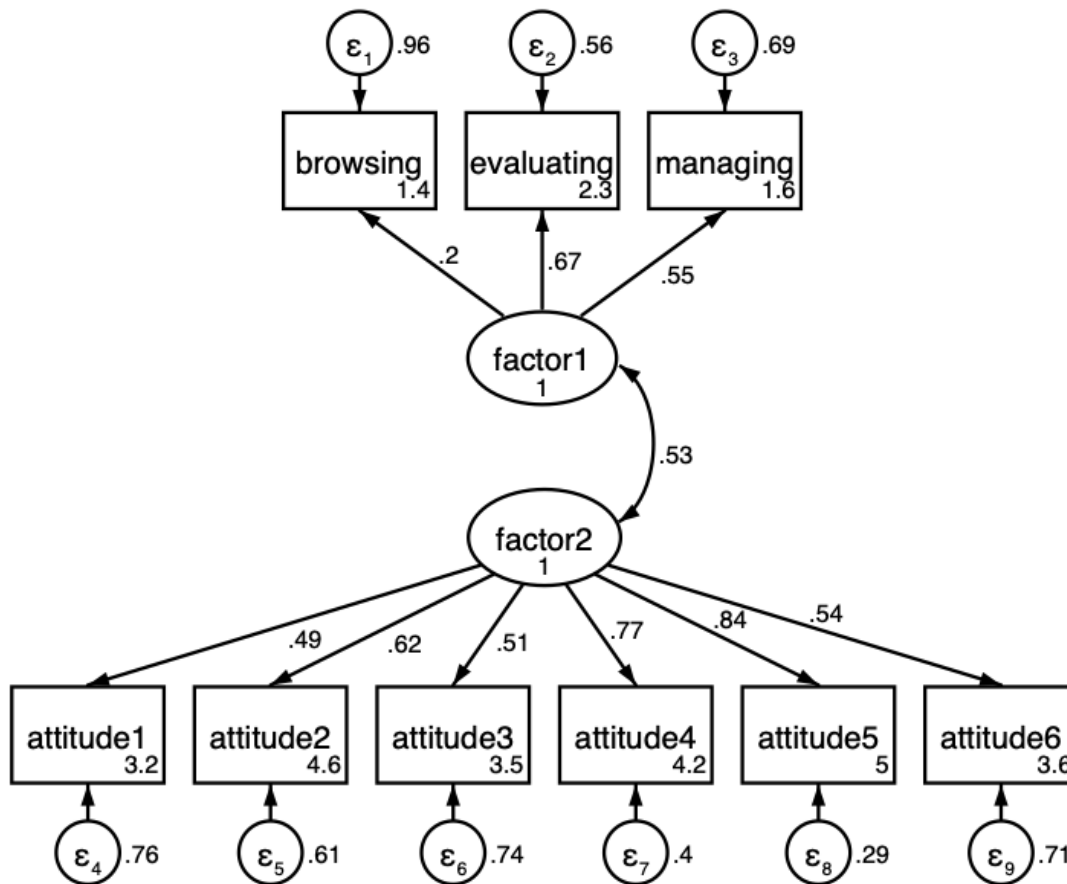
$\varepsilon_1$ .96
$\varepsilon_2$ .56
$\varepsilon_3$ .69

browsing 1.4
evaluating 2.3
managing 1.6

.2
.67
.55

factor1 1

.53

factor2 1

.49
.62
.51
.77
.84
.54

attitude1 3.2
attitude2 4.6
attitude3 3.5
attitude4 4.2
attitude5 5
attitude6 3.6

$\varepsilon_4$ .76
$\varepsilon_5$ .61
$\varepsilon_6$ .74
$\varepsilon_7$ .4
$\varepsilon_8$ .29
$\varepsilon_9$ .71